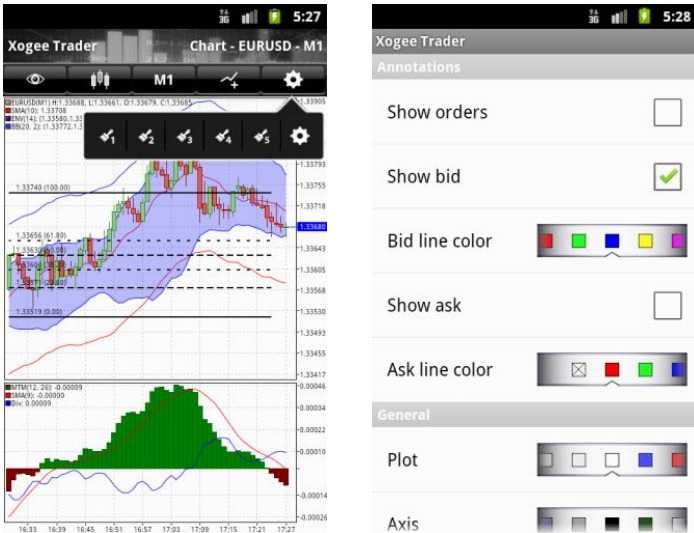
3G 5:27

Xogee Trader Chart - EURUSD - M1

M1

EURUSD(M1) H:1.33688, L:1.33661, O:1.33679, C:1.33685
SMA(10): 1.33708
ENV(14): [1.33580,1.3
BB(20, 2): [1.33772,1.3

1 2 3 4 5

1.33905
1.33793
1.33755
1.33718
1.33680
1.33643
1.33605
1.33568
1.33530
1.33493
1.33455
1.33417

1.33740 (100.00)
1.33656 (61.80)
1.33630(50.00)
1.3360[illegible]
1.33571 (23.60)
1.33519 (0.00)

MTM(12, 26): -0.00009
SMA(9): -0.00000
Div: 0.00009

0.00046
0.00034
0.00022
0.00010
-0.00014
-0.00026

16:33 16:39 16:45 16:51 16:57 17:03 17:09 17:15 17:21 17:27

3G 5:28

Xogee Trader

Annotations

Show orders

Show bid

Bid line color

Show ask

Ask line color

General

Plot

Axis